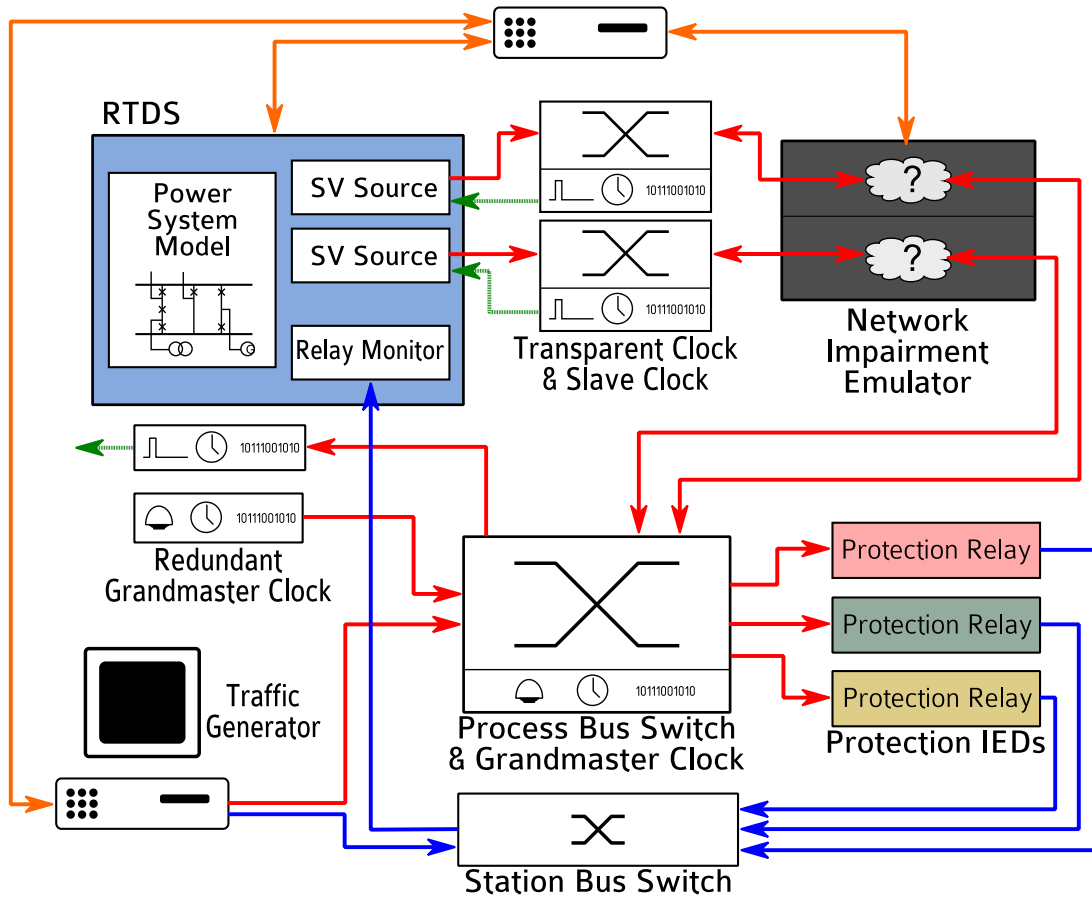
RTDS

Power System Model

SV Source

SV Source

Relay Monitor

10111001010

10111001010

Transparent Clock & Slave Clock

?

?

Network Impairment Emulator

10111001010

10111001010

Redundant Grandmaster Clock

10111001010

Process Bus Switch & Grandmaster Clock

Protection Relay

Protection Relay

Protection Relay

Protection IEDs

Traffic Generator

Station Bus Switch